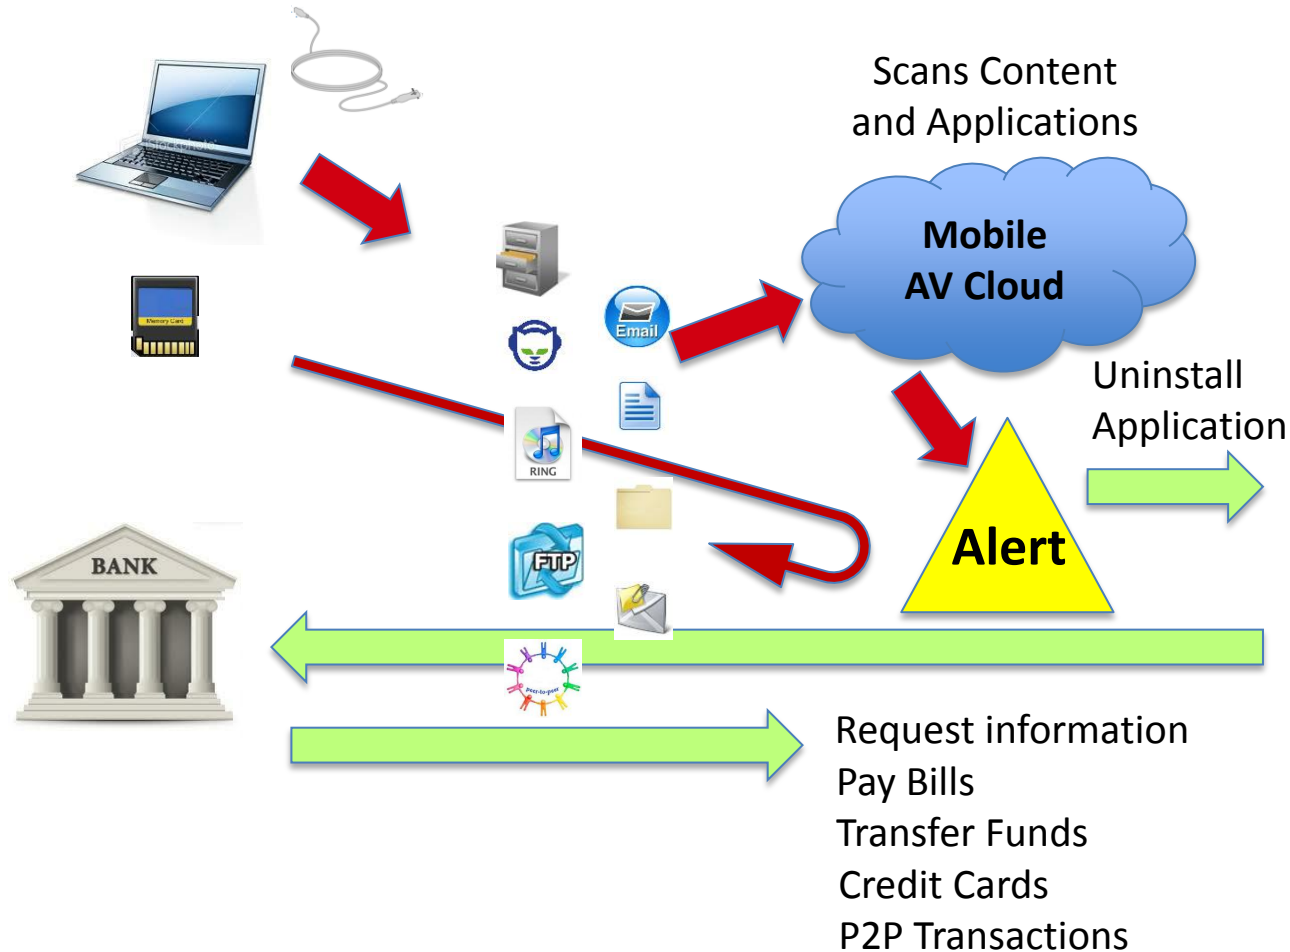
Scans Content and Applications

Mobile AV Cloud

Memory Card

Email

RING

FTP

BANK

peer-to-peer

Uninstall Application

Alert

Request information
Pay Bills
Transfer Funds
Credit Cards
P2P Transactions